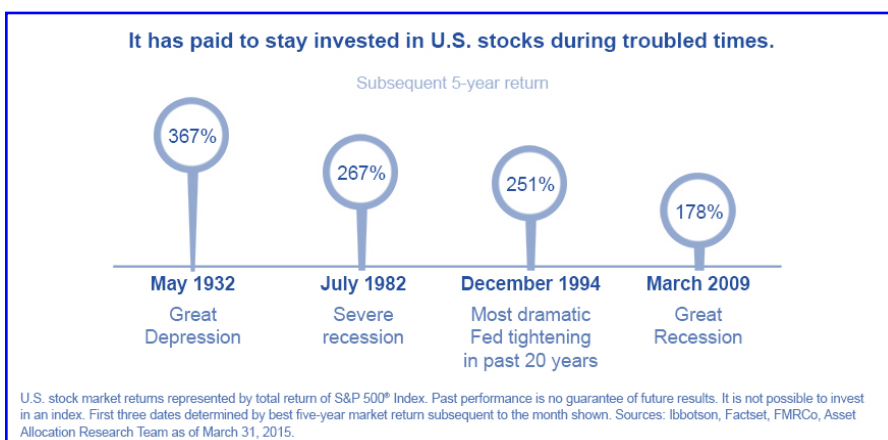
It has paid to stay invested in U.S. stocks during troubled times.

Subsequent 5-year return

367%

267%

251%

178%

May 1932
Great Depression

July 1982
Severe recession

December 1994
Most dramatic Fed tightening in past 20 years

March 2009
Great Recession

U.S. stock market returns represented by total return of S&P 500® Index. Past performance is no guarantee of future results. It is not possible to invest in an index. First three dates determined by best five-year market return subsequent to the month shown. Sources: Ibbotson, Factset, FMRCo, Asset Allocation Research Team as of March 31, 2015.